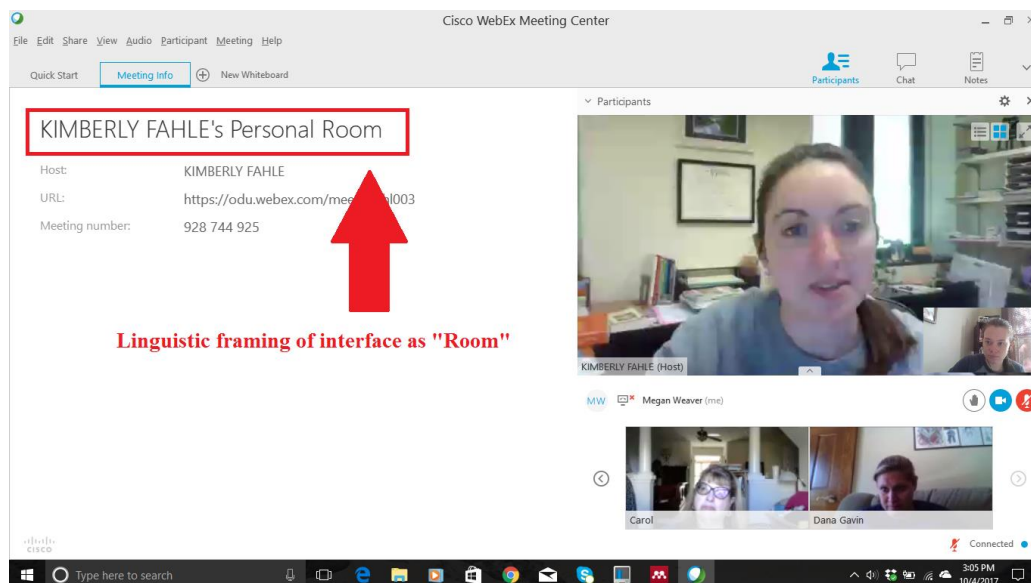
Cisco WebEx Meeting Center

File Edit Share View Audio Participant Meeting Help

Quick Start Meeting Info New Whiteboard

Participants Chat Notes

Participants

KIMBERLY FAHLE's Personal Room

Host: KIMBERLY FAHLE

URL: https://odu.webex.com/me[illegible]l003

Meeting number: 928 744 925

Linguistic framing of interface as "Room"

KIMBERLY FAHLE (Host)

MW Megan Weaver (me)

Carol

Dana Gavin

cisco

Connected

Type here to search

3:05 PM
10/4/2017